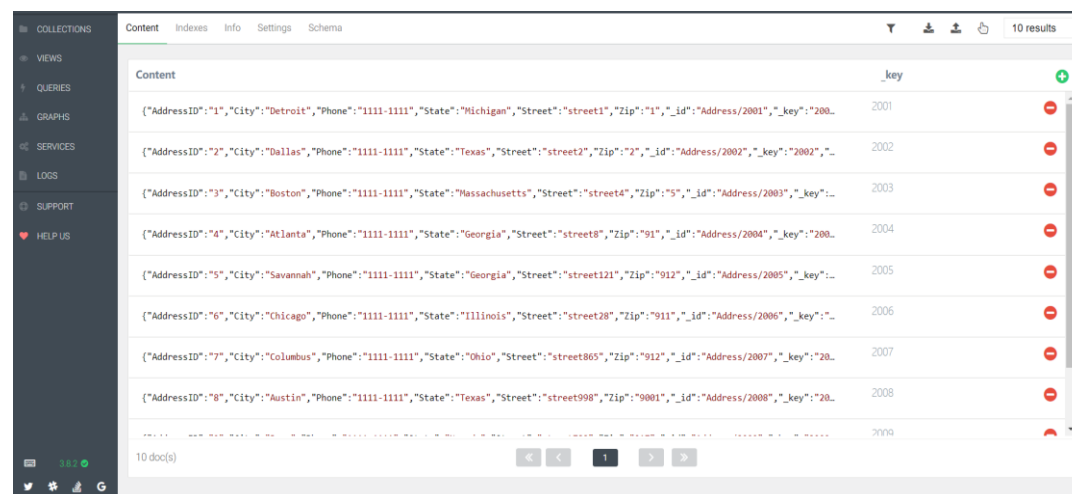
COLLECTIONS
VIEWS
QUERIES
GRAPHS
SERVICES
LOGS
SUPPORT
HELP US

3.8.2

Content Indexes Info Settings Schema

10 results

| Content | _key |
|---|---|
| {"AddressID":"1","City":"Detroit","Phone":"1111-1111","State":"Michigan","Street":"street1","Zip":"1","_id":"Address/2001","_key":"200… | 2001 |
| {"AddressID":"2","City":"Dallas","Phone":"1111-1111","State":"Texas","Street":"street2","Zip":"2","_id":"Address/2002","_key":"2002","… | 2002 |
| {"AddressID":"3","City":"Boston","Phone":"1111-1111","State":"Massachusetts","Street":"street4","Zip":"5","_id":"Address/2003","_key":… | 2003 |
| {"AddressID":"4","City":"Atlanta","Phone":"1111-1111","State":"Georgia","Street":"street8","Zip":"91","_id":"Address/2004","_key":"200… | 2004 |
| {"AddressID":"5","City":"Savannah","Phone":"1111-1111","State":"Georgia","Street":"street121","Zip":"912","_id":"Address/2005","_key":… | 2005 |
| {"AddressID":"6","City":"Chicago","Phone":"1111-1111","State":"Illinois","Street":"street28","Zip":"911","_id":"Address/2006","_key":"… | 2006 |
| {"AddressID":"7","City":"Columbus","Phone":"1111-1111","State":"Ohio","Street":"street865","Zip":"912","_id":"Address/2007","_key":"20… | 2007 |
| {"AddressID":"8","City":"Austin","Phone":"1111-1111","State":"Texas","Street":"street998","Zip":"9001","_id":"Address/2008","_key":"20… | 2008 |
| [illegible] | 2009 |

10 doc(s)

1